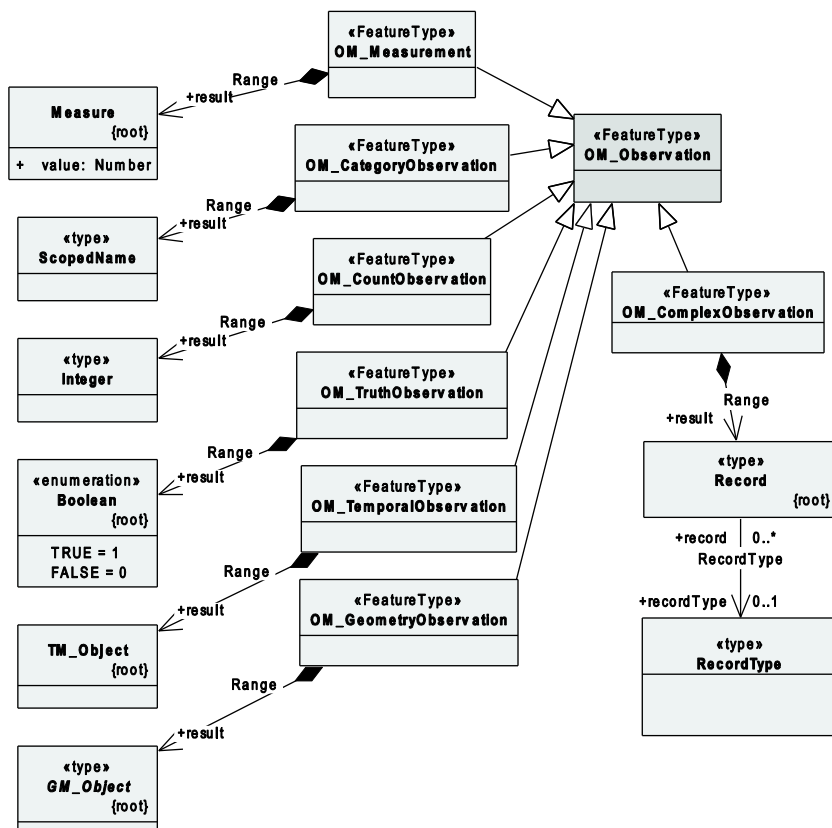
«FeatureType»
OM_Measurement

Range
+result

Measure
{root}

+ value: Number

«FeatureType»
OM_CategoryObservation

«FeatureType»
OM_Observation

Range
+result

«type»
ScopedName

«FeatureType»
OM_CountObservation

Range
+result

«type»
Integer

«FeatureType»
OM_ComplexObservation

«FeatureType»
OM_TruthObservation

Range
+result

Range
+result

«enumeration»
Boolean
{root}

TRUE = 1
FALSE = 0

«FeatureType»
OM_TemporalObservation

«type»
Record
{root}

+record 0..*
RecordType

Range
+result

TM_Object
{root}

«FeatureType»
OM_GeometryObservation

+recordType 0..1

«type»
RecordType

Range
+result

«type»
GM_Object
{root}